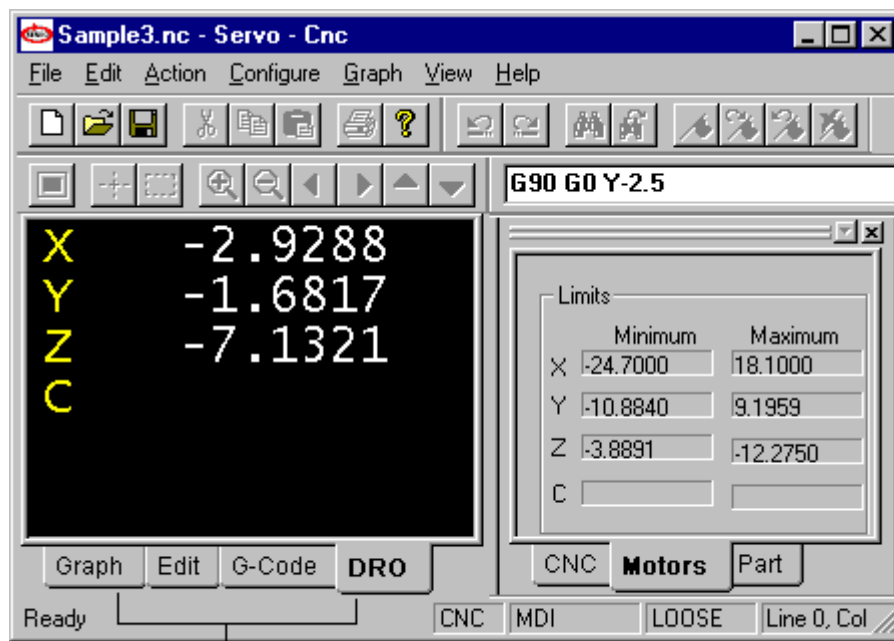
Sample3.nc - Servo - Cnc

File Edit Action Configure Graph View Help

G90 G0 Y-2.5

X -2.9288
Y -1.6817
Z -7.1321
C

Limits

| | Minimum | Maximum |
|---|---|---|
| X | -24.7000 | 18.1000 |
| Y | -10.8840 | 9.1959 |
| Z | -3.8891 | -12.2750 |
| C | | |

Graph Edit G-Code DRO

CNC Motors Part

Ready CNC MDI LOOSE Line 0, Col